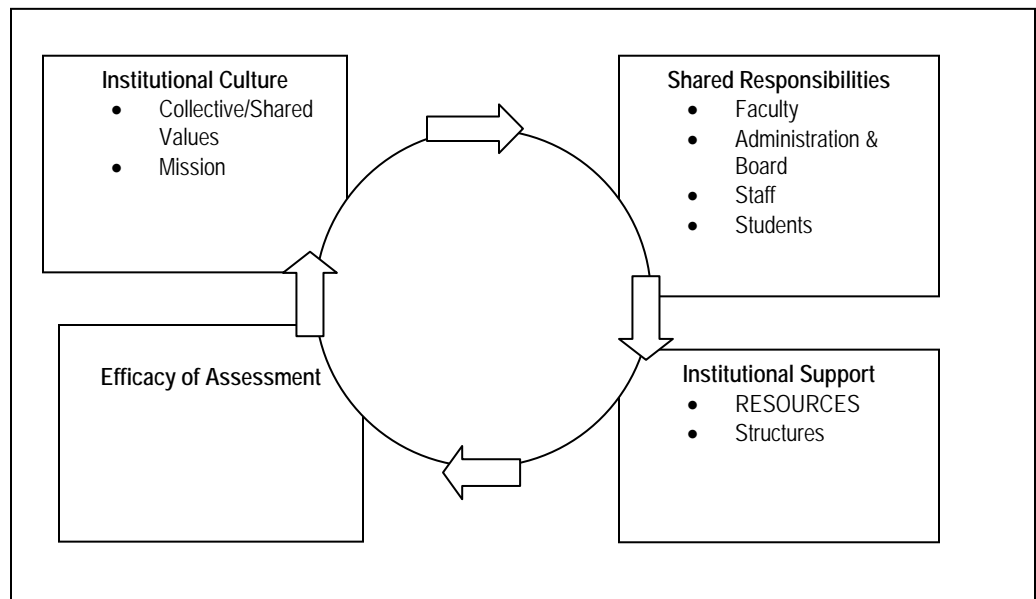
Institutional Culture
- Collective/Shared Values
- Mission

Shared Responsibilities
- Faculty
- Administration & Board
- Staff
- Students

Efficacy of Assessment

Institutional Support
- RESOURCES
- Structures